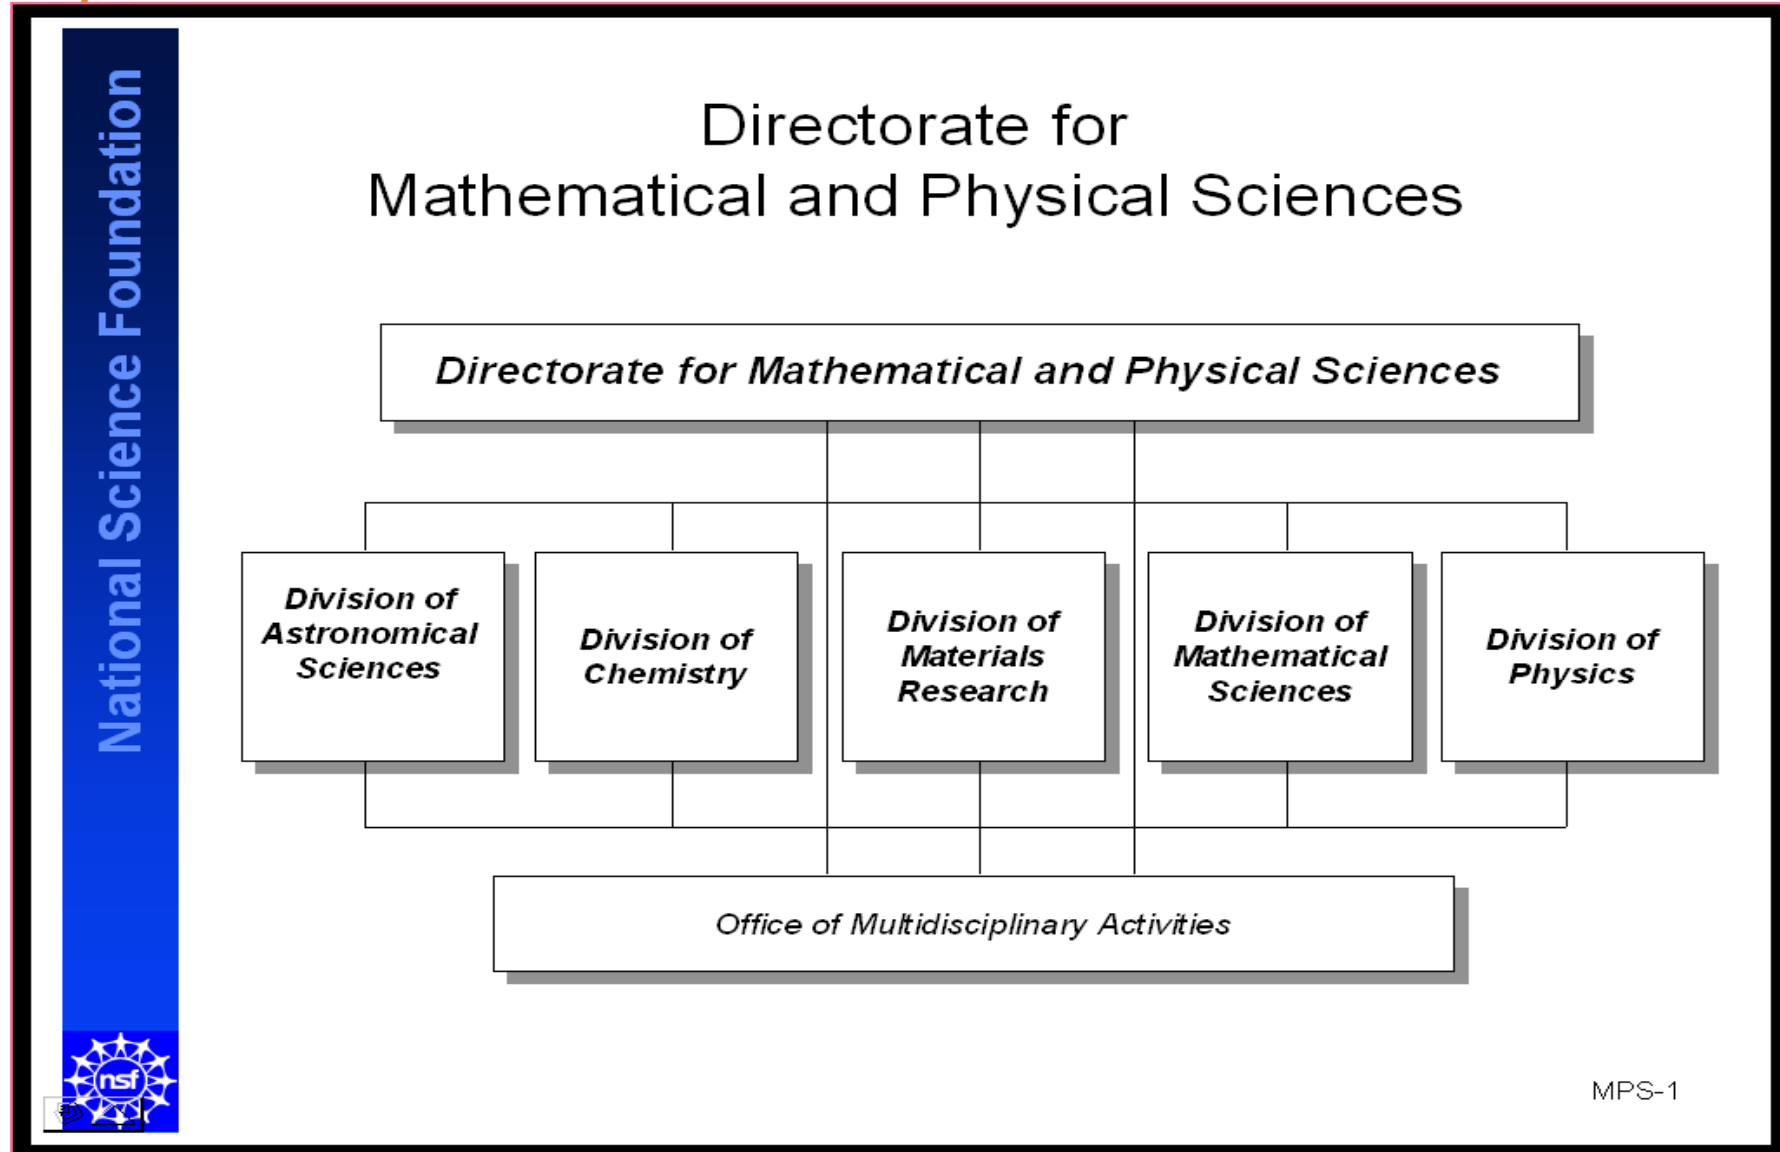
National Science Foundation

Directorate for
Mathematical and Physical Sciences

Directorate for Mathematical and Physical Sciences

Division of Astronomical Sciences

Division of Chemistry

Division of Materials Research

Division of Mathematical Sciences

Division of Physics

Office of Multidisciplinary Activities

nsf

MPS-1